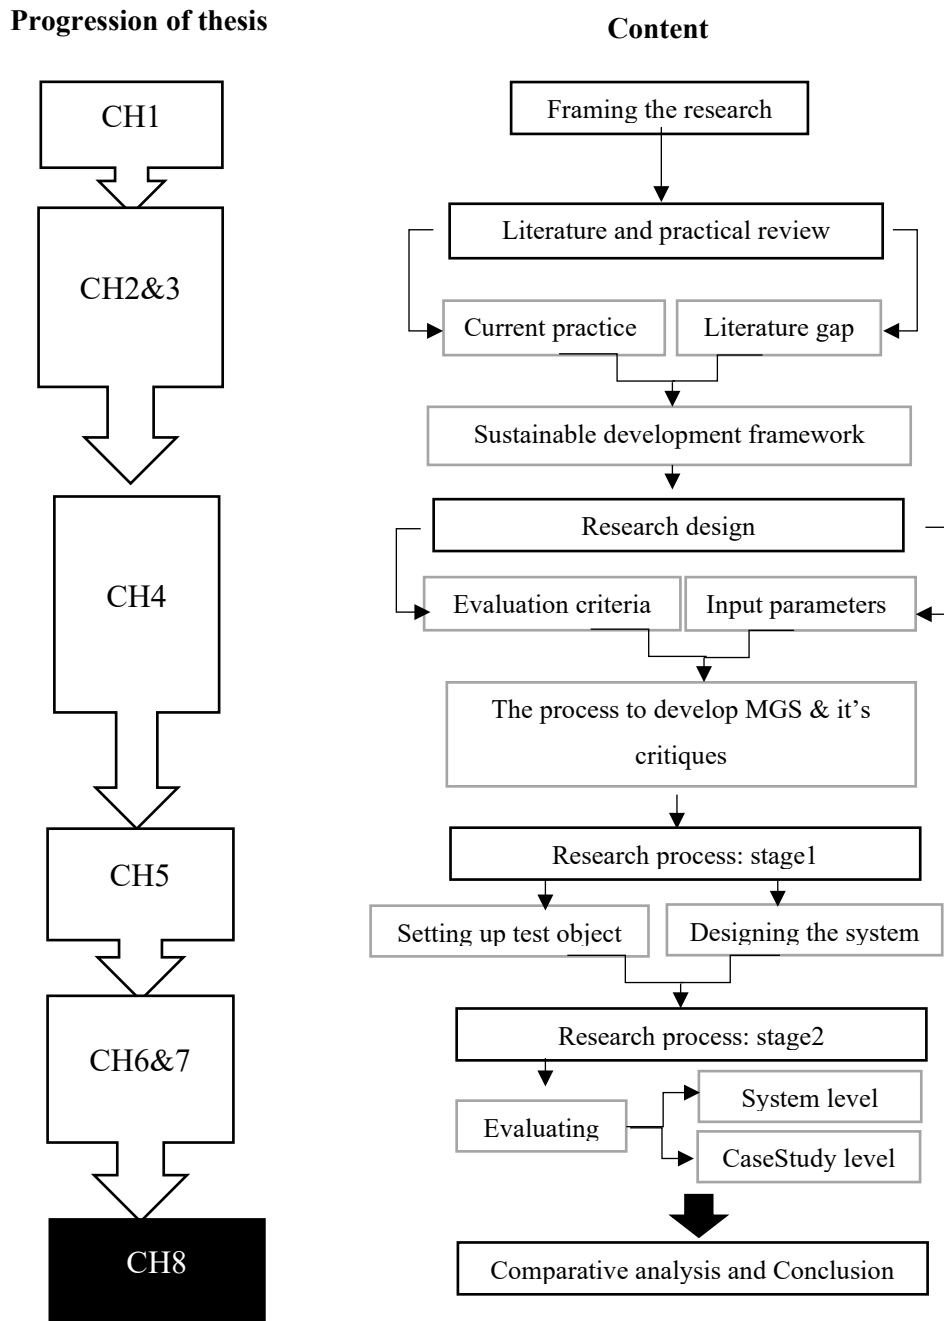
Progression of thesis

Content

CH1

CH2&3

CH4

CH5

CH6&7

CH8

Framing the research

Literature and practical review

Current practice

Literature gap

Sustainable development framework

Research design

Evaluation criteria

Input parameters

The process to develop MGS & it's critiques

Research process: stage1

Setting up test object

Designing the system

Research process: stage2

Evaluating

System level

CaseStudy level

Comparative analysis and Conclusion